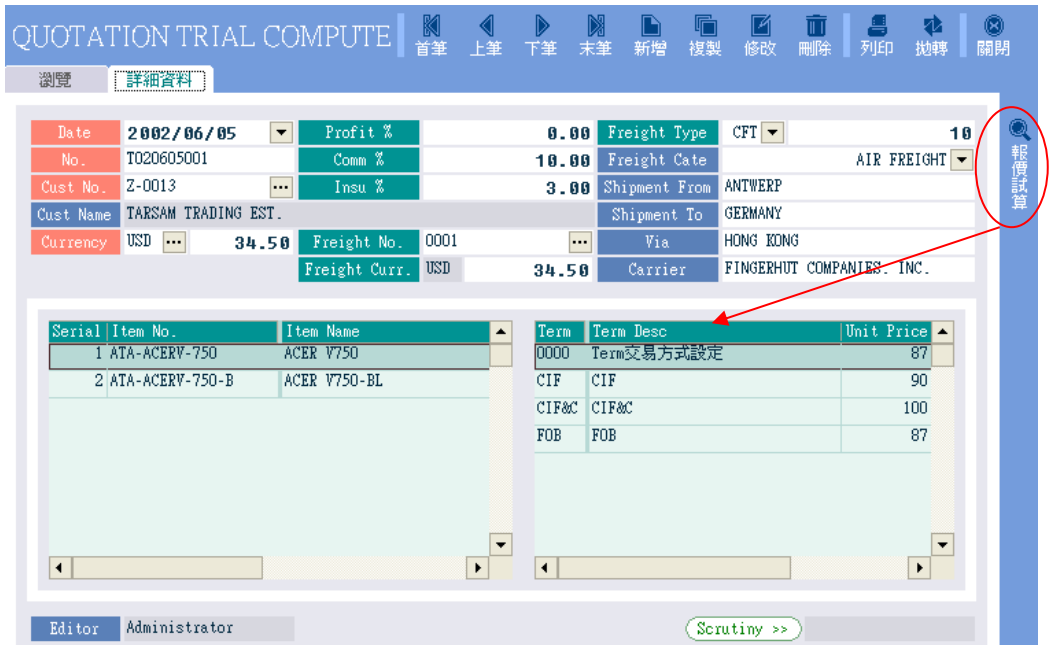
QUOTATION TRIAL COMPUTE

首筆 上筆 下筆 末筆 新增 複製 修改 刪除 列印 拋轉 關閉

瀏覽 詳細資料

報價試算

| | | | | | |
|---|---|---|---|---|---|
| Date | 2002/06/05 | Profit % | 0.00 | Freight Type | CFT 10 |
| No. | T020605001 | Comm % | 10.00 | Freight Cate | AIR FREIGHT |
| Cust No. | Z-0013 | Insu % | 3.00 | Shipment From | ANTWERP |
| Cust Name | TARSAM TRADING EST. | | | Shipment To | GERMANY |
| Currency | USD 34.50 | Freight No. | 0001 | Via | HONG KONG |
| | | Freight Curr. | USD 34.50 | Carrier | FINGERHUT COMPANIES. INC. |

| Serial | Item No. | Item Name |
|---|---|---|
| 1 | ATA-ACERV-750 | ACER V750 |
| 2 | ATA-ACERV-750-B | ACER V750-BL |

| Term | Term Desc | Unit Price |
|---|---|---|
| 0000 | Term交易方式設定 | 87 |
| CIF | CIF | 90 |
| CIF&C | CIF&C | 100 |
| FOB | FOB | 87 |

Editor Administrator

Scrutiny >>